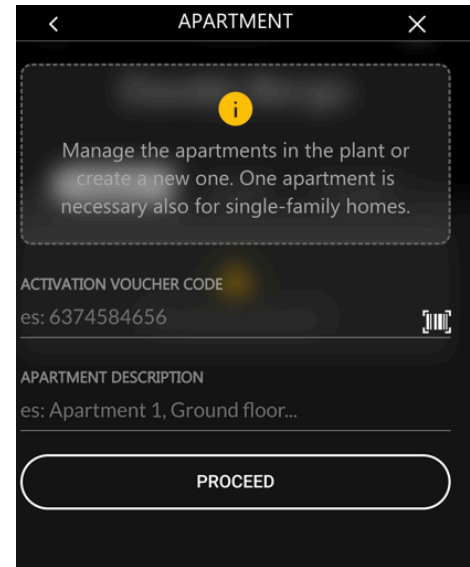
APARTMENT

i

Manage the apartments in the plant or create a new one. One apartment is necessary also for single-family homes.

ACTIVATION VOUCHER CODE

es: 6374584656

APARTMENT DESCRIPTION

es: Apartment 1, Ground floor...

PROCEED